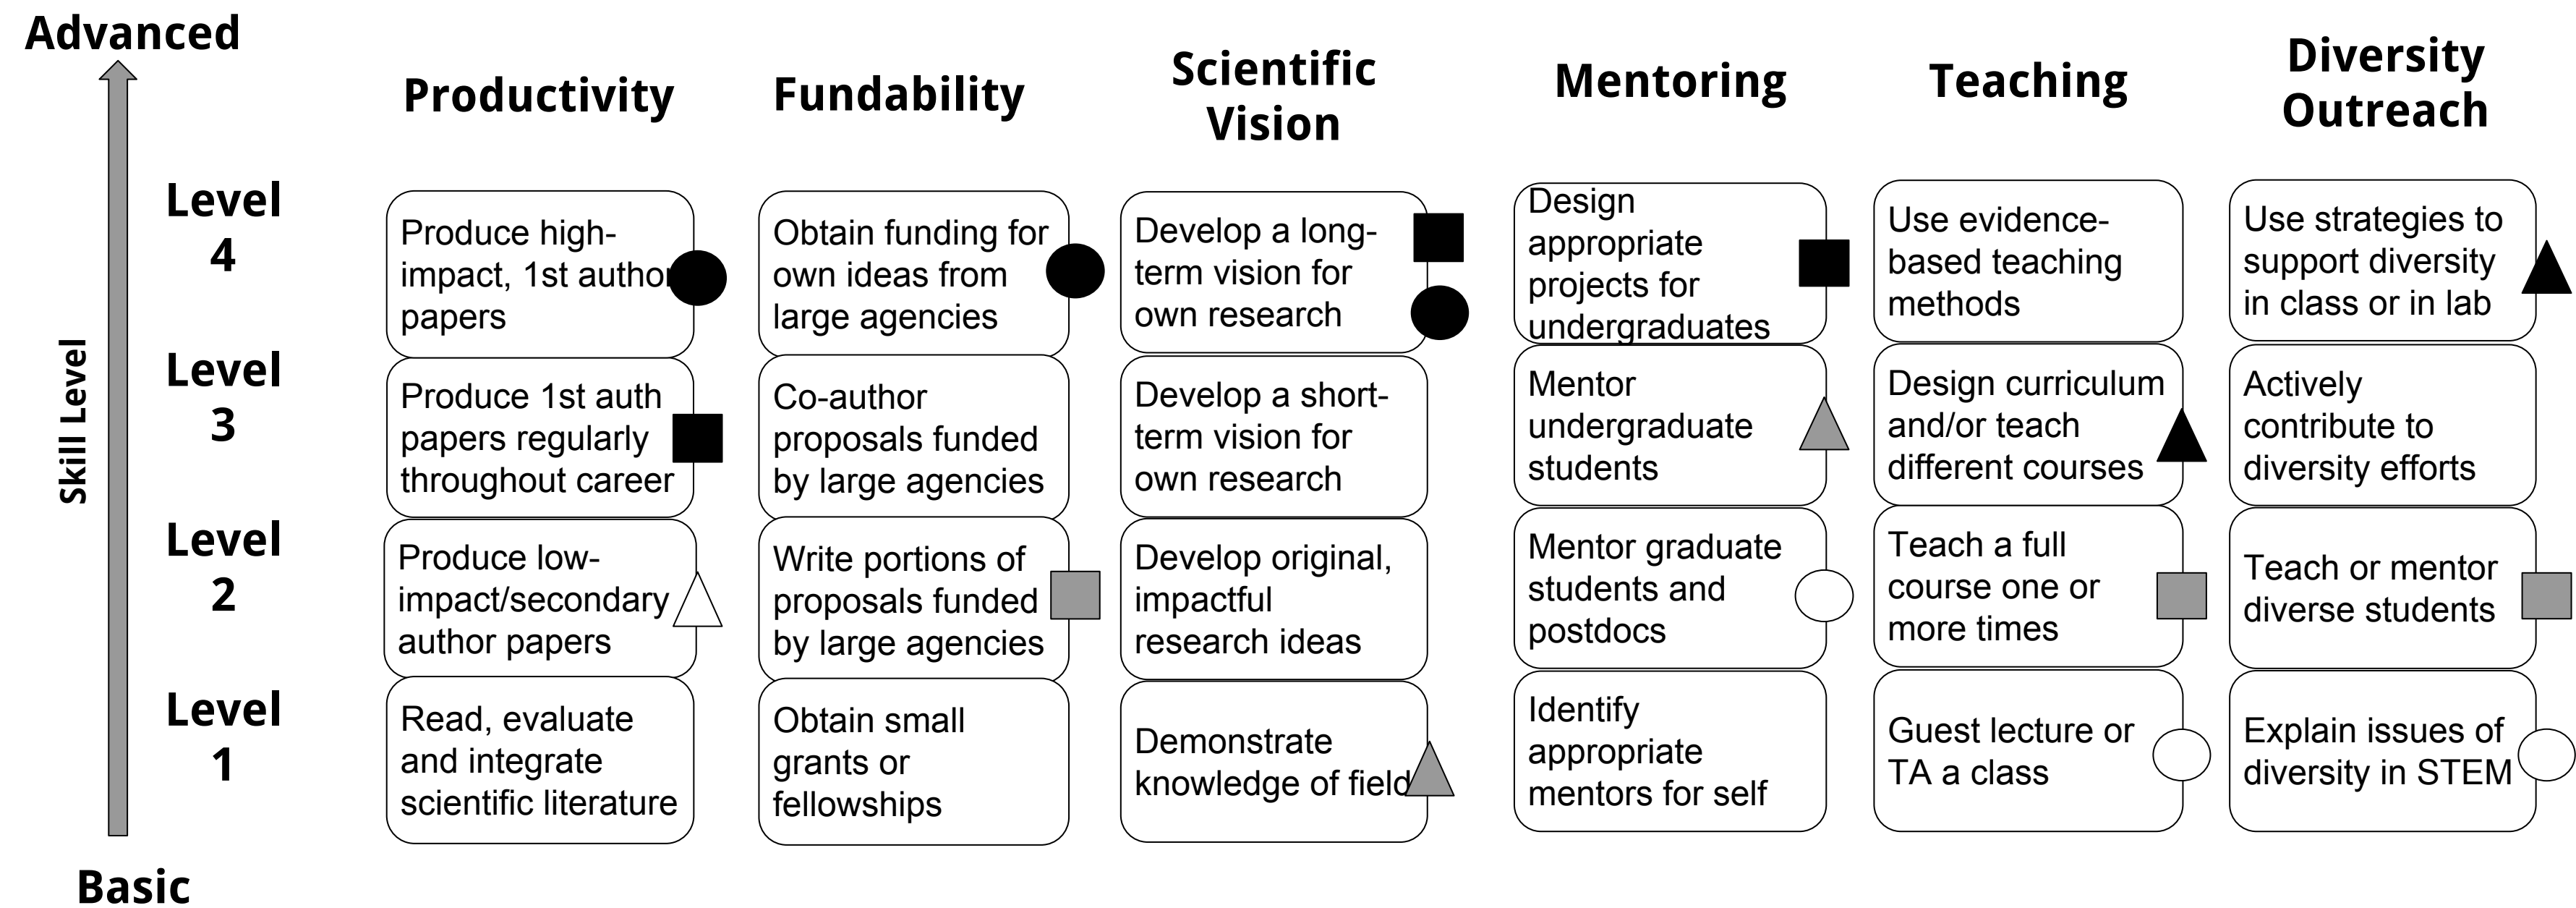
Advanced

Skill Level

Basic

| | Productivity | Fundability | Scientific Vision | Mentoring | Teaching | Diversity Outreach |
|---|---|---|---|---|---|---|
| Level 4 | Produce high-impact, 1st author papers | Obtain funding for own ideas from large agencies | Develop a long-term vision for own research | Design appropriate projects for undergraduates | Use evidence-based teaching methods | Use strategies to support diversity in class or in lab |
| Level 3 | Produce 1st auth papers regularly throughout career | Co-author proposals funded by large agencies | Develop a short-term vision for own research | Mentor undergraduate students | Design curriculum and/or teach different courses | Actively contribute to diversity efforts |
| Level 2 | Produce low-impact/secondary author papers | Write portions of proposals funded by large agencies | Develop original, impactful research ideas | Mentor graduate students and postdocs | Teach a full course one or more times | Teach or mentor diverse students |
| Level 1 | Read, evaluate and integrate scientific literature | Obtain small grants or fellowships | Demonstrate knowledge of field | Identify appropriate mentors for self | Guest lecture or TA a class | Explain issues of diversity in STEM |